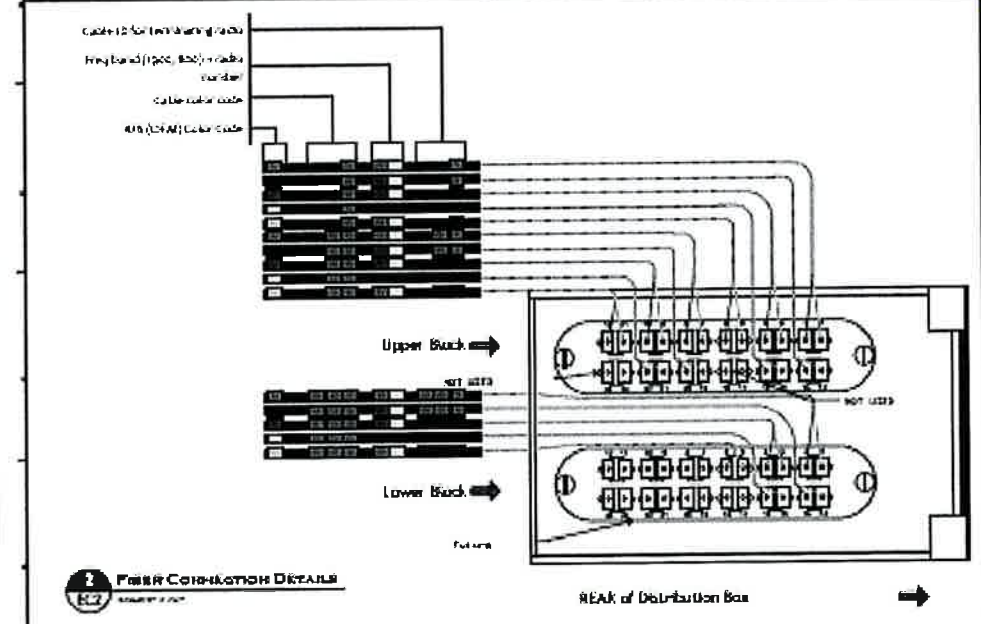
Cable ID for terminating radio

Freq band (1900, 850) + radio number

Cable color code

RRH (OEM) Color Code

Upper Block

Lower Block

Future

2
E-2
FIBER CONNECTION DETAILS

REAR of Distribution Box

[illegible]

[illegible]